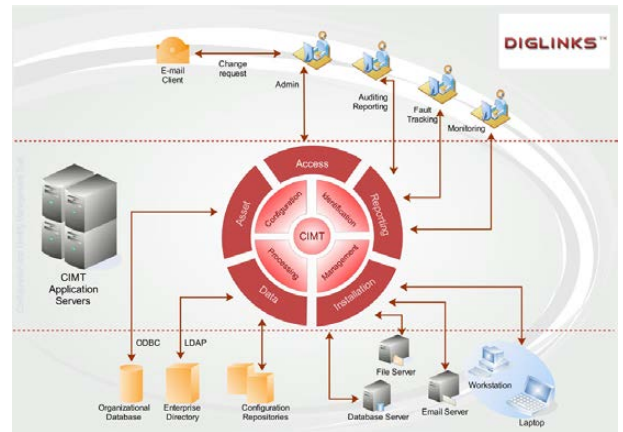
DIGLINKS™

E-mail Client

Change request

Admin

Auditing Reporting

Fault Tracking

Monitoring

Access

Reporting

Installation

Data

Assist

Configuration

Identification

Management

Processing

CIMT

CIMT Application Servers

ODBC

LDAP

Organizational Database

Enterprise Directory

Configuration Repositories

File Server

Database Server

Email Server

Workstation

Laptop